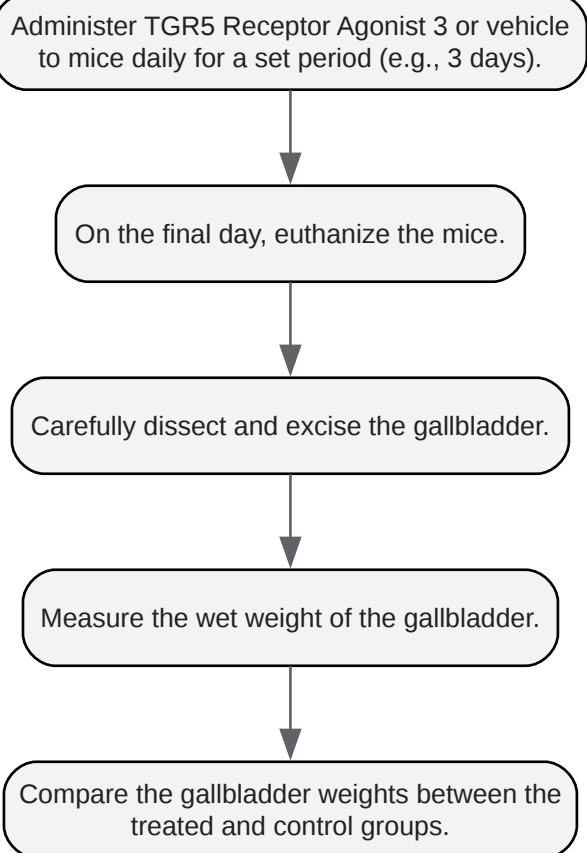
Administer TGR5 Receptor Agonist 3 or vehicle to mice daily for a set period (e.g., 3 days).

On the final day, euthanize the mice.

Carefully dissect and excise the gallbladder.

Measure the wet weight of the gallbladder.

Compare the gallbladder weights between the treated and control groups.